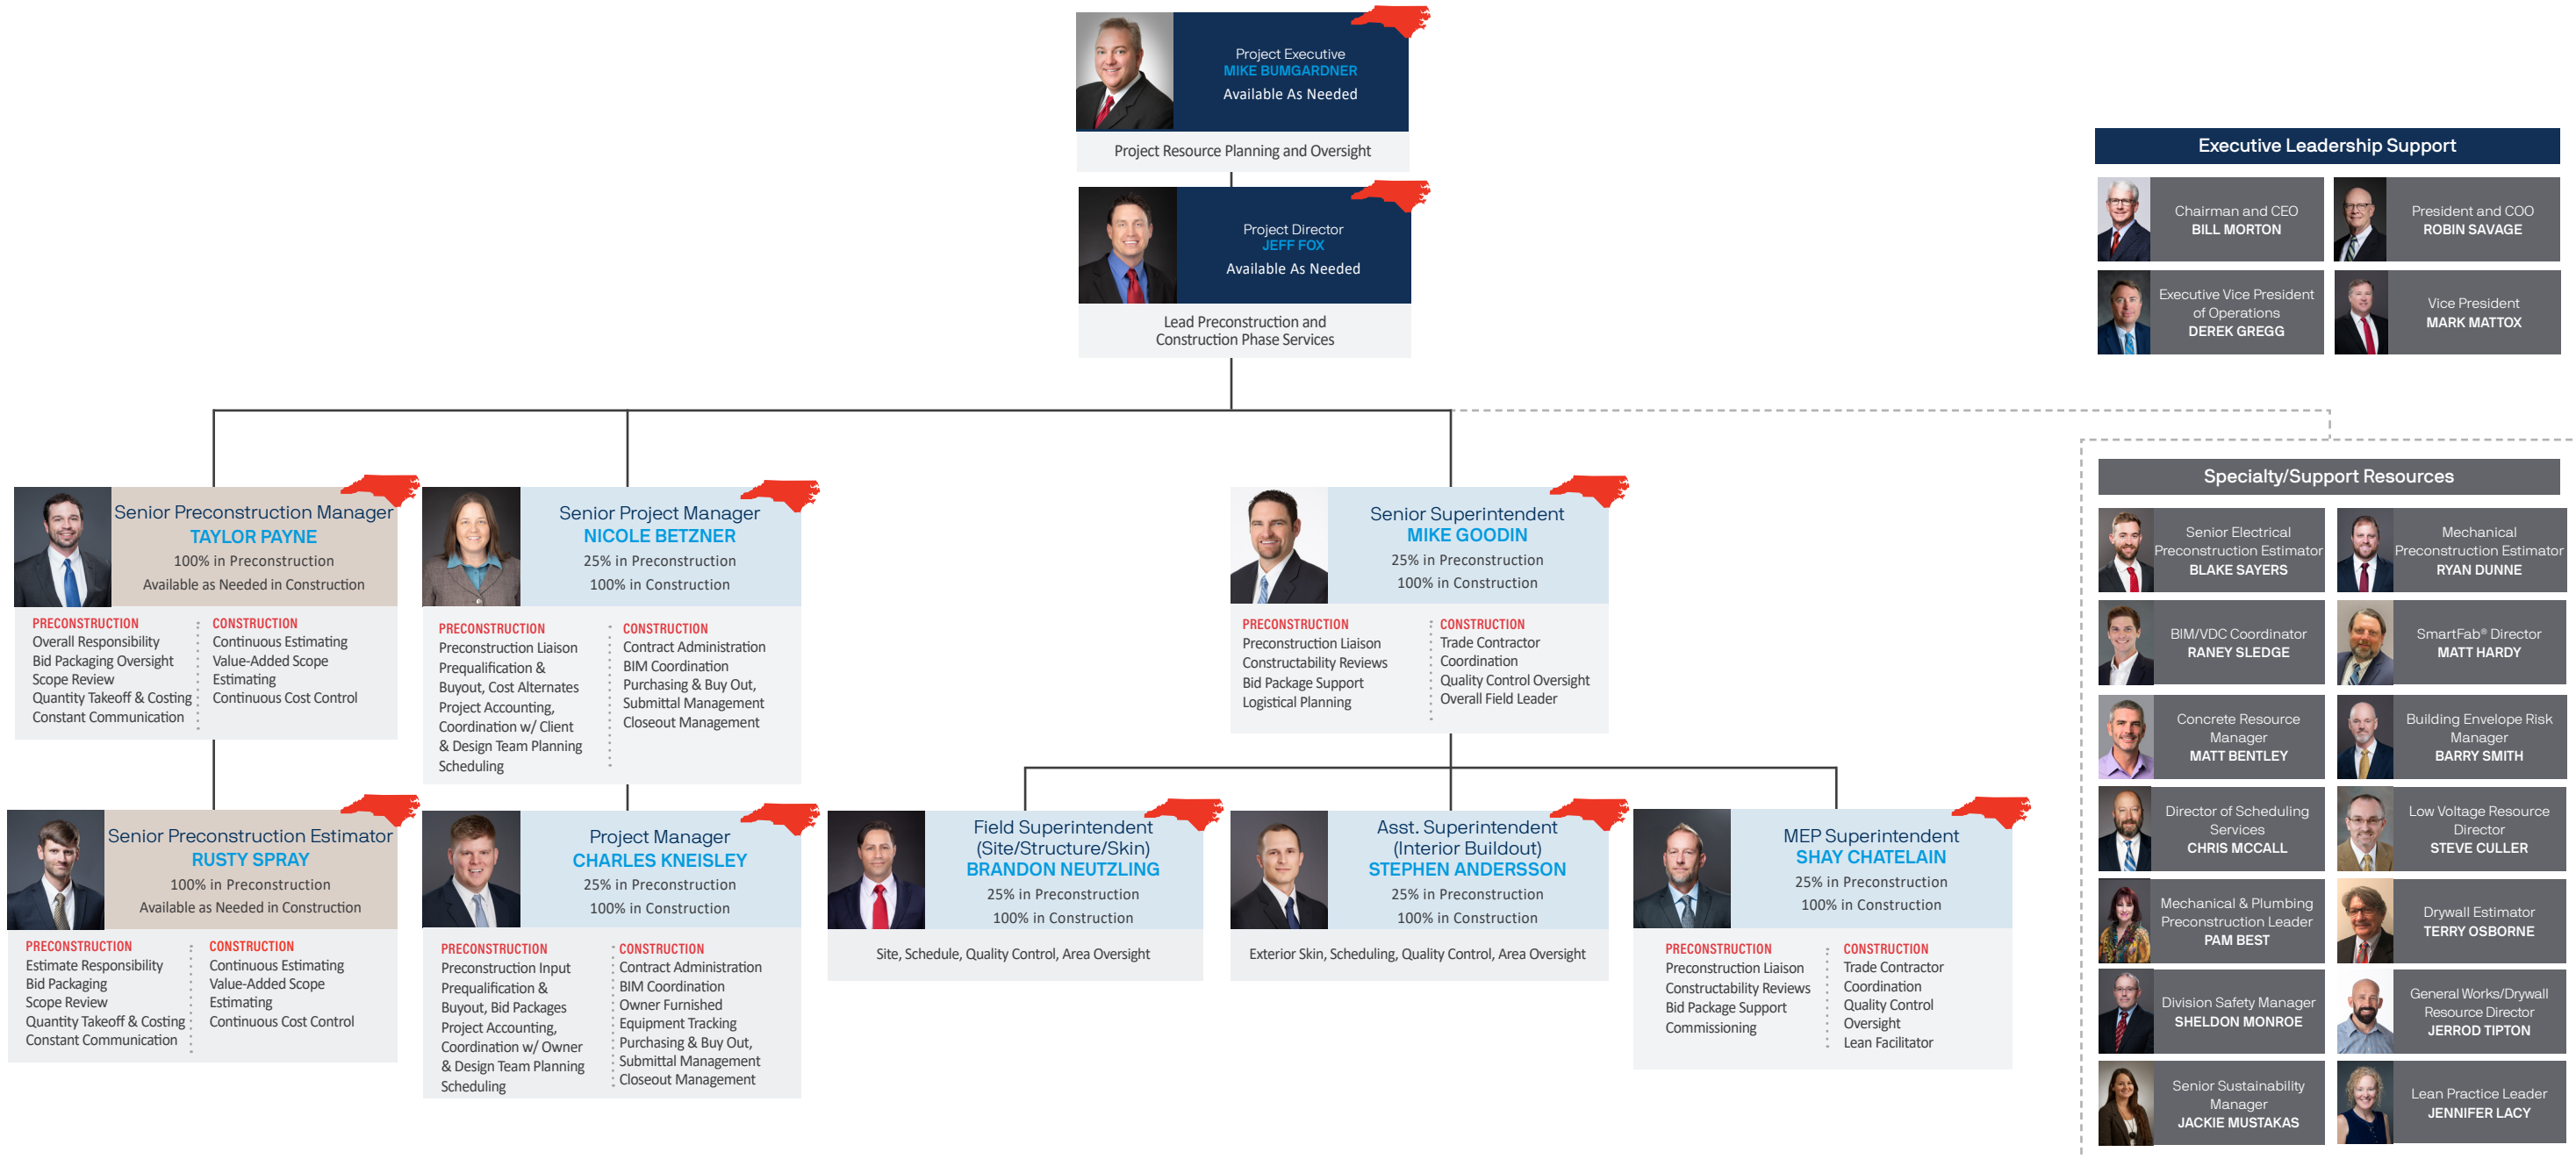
Project Executive
MIKE BUMGARDNER
Available As Needed

Project Resource Planning and Oversight

Project Director
JEFF FOX
Available As Needed

Lead Preconstruction and Construction Phase Services

Senior Preconstruction Manager
TAYLOR PAYNE
100% in Preconstruction
Available as Needed in Construction

PRECONSTRUCTION
Overall Responsibility
Bid Packaging Oversight
Scope Review
Quantity Takeoff & Costing
Constant Communication

CONSTRUCTION
Continuous Estimating
Value-Added Scope Estimating
Continuous Cost Control

Senior Project Manager
NICOLE BETZNER
25% in Preconstruction
100% in Construction

PRECONSTRUCTION
Preconstruction Liaison
Prequalification & Buyout, Cost Alternates
Project Accounting, Coordination w/ Client & Design Team Planning
Scheduling

CONSTRUCTION
Contract Administration
BIM Coordination
Purchasing & Buy Out,
Submittal Management
Closeout Management

Senior Superintendent
MIKE GOODIN
25% in Preconstruction
100% in Construction

PRECONSTRUCTION
Preconstruction Liaison
Constructability Reviews
Bid Package Support
Logistical Planning

CONSTRUCTION
Trade Contractor Coordination
Quality Control Oversight
Overall Field Leader

Senior Preconstruction Estimator
RUSTY SPRAY
100% in Preconstruction
Available as Needed in Construction

PRECONSTRUCTION
Estimate Responsibility
Bid Packaging
Scope Review
Quantity Takeoff & Costing
Constant Communication

CONSTRUCTION
Continuous Estimating
Value-Added Scope Estimating
Continuous Cost Control

Project Manager
CHARLES KNEISLEY
25% in Preconstruction
100% in Construction

PRECONSTRUCTION
Preconstruction Input
Prequalification & Buyout, Bid Packages
Project Accounting, Coordination w/ Owner & Design Team Planning
Scheduling

CONSTRUCTION
Contract Administration
BIM Coordination
Owner Furnished Equipment Tracking
Purchasing & Buy Out,
Submittal Management
Closeout Management

Field Superintendent
(Site/Structure/Skin)
BRANDON NEUTZLING
25% in Preconstruction
100% in Construction

Site, Schedule, Quality Control, Area Oversight

Asst. Superintendent
(Interior Buildout)
STEPHEN ANDERSSON
25% in Preconstruction
100% in Construction

Exterior Skin, Scheduling, Quality Control, Area Oversight

MEP Superintendent
SHAY CHATELAIN
25% in Preconstruction
100% in Construction

PRECONSTRUCTION
Preconstruction Liaison
Constructability Reviews
Bid Package Support
Commissioning

CONSTRUCTION
Trade Contractor Coordination
Quality Control Oversight
Lean Facilitator

Executive Leadership Support

Chairman and CEO
BILL MORTON

President and COO
ROBIN SAVAGE

Executive Vice President of Operations
DEREK GREGG

Vice President
MARK MATTOX

Specialty/Support Resources

Senior Electrical Preconstruction Estimator
BLAKE SAYERS

Mechanical Preconstruction Estimator
RYAN DUNNE

BIM/VDC Coordinator
RANEY SLEDGE

SmartFab® Director
MATT HARDY

Concrete Resource Manager
MATT BENTLEY

Building Envelope Risk Manager
BARRY SMITH

Director of Scheduling Services
CHRIS MCCALL

Low Voltage Resource Director
STEVE CULLER

Mechanical & Plumbing Preconstruction Leader
PAM BEST

Drywall Estimator
TERRY OSBORNE

Division Safety Manager
SHELDON MONROE

General Works/Drywall Resource Director
JERROD TIPTON

Senior Sustainability Manager
JACKIE MUSTAKAS

Lean Practice Leader
JENNIFER LACY